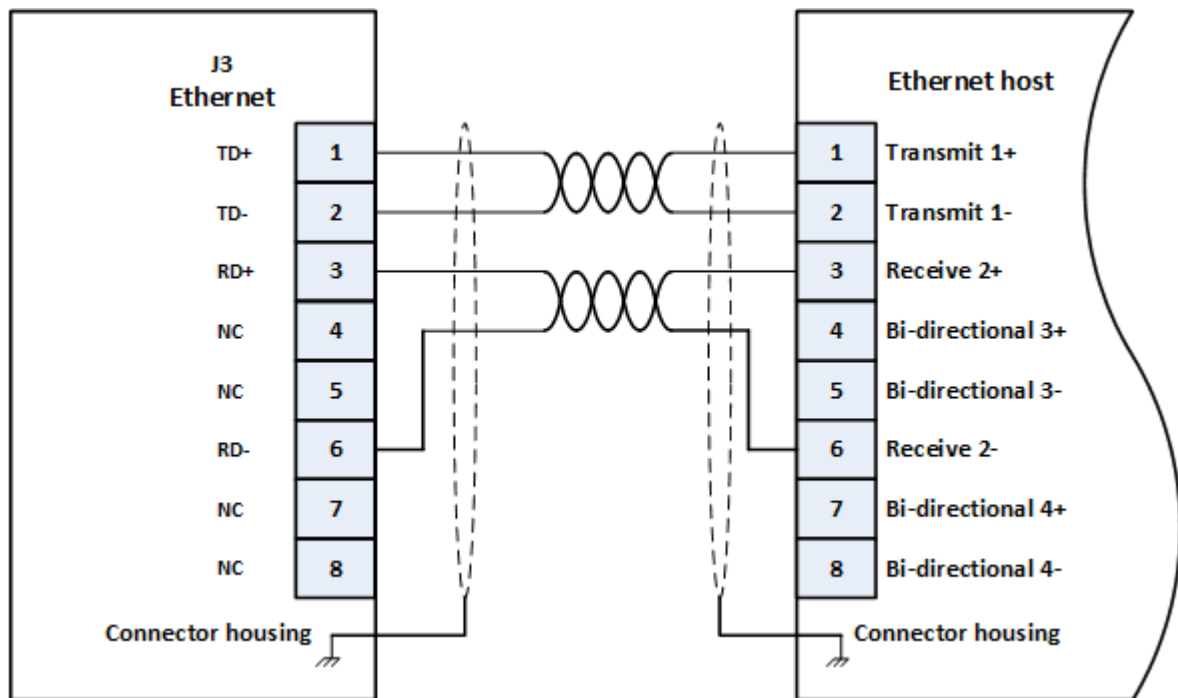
J3
Ethernet

TD+ 1
TD- 2
RD+ 3
NC 4
NC 5
RD- 6
NC 7
NC 8

Connector housing

Ethernet host

1 Transmit 1+
2 Transmit 1-
3 Receive 2+
4 Bi-directional 3+
5 Bi-directional 3-
6 Receive 2-
7 Bi-directional 4+
8 Bi-directional 4-

Connector housing